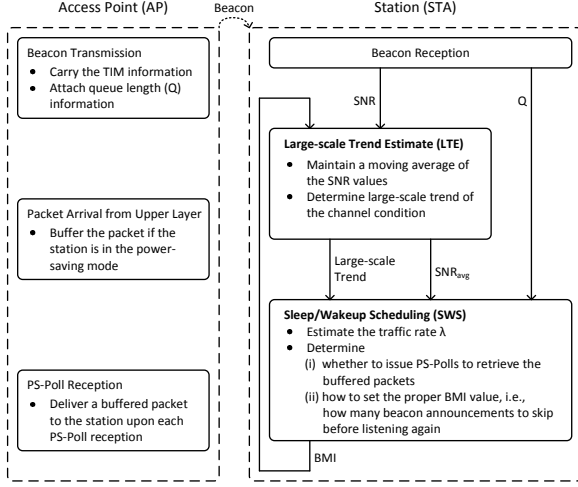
Access Point (AP)

Beacon

Station (STA)

Beacon Transmission
- Carry the TIM information
- Attach queue length (Q) information

Packet Arrival from Upper Layer
- Buffer the packet if the station is in the power-saving mode

PS-Poll Reception
- Deliver a buffered packet to the station upon each PS-Poll reception

Beacon Reception

SNR

Q

Large-scale Trend Estimate (LTE)
- Maintain a moving average of the SNR values
- Determine large-scale trend of the channel condition

Large-scale Trend

$SNR_{avg}$

Sleep/Wakeup Scheduling (SWS)
- Estimate the traffic rate λ
- Determine
(i) whether to issue PS-Polls to retrieve the buffered packets
(ii) how to set the proper BMI value, i.e., how many beacon announcements to skip before listening again

BMI